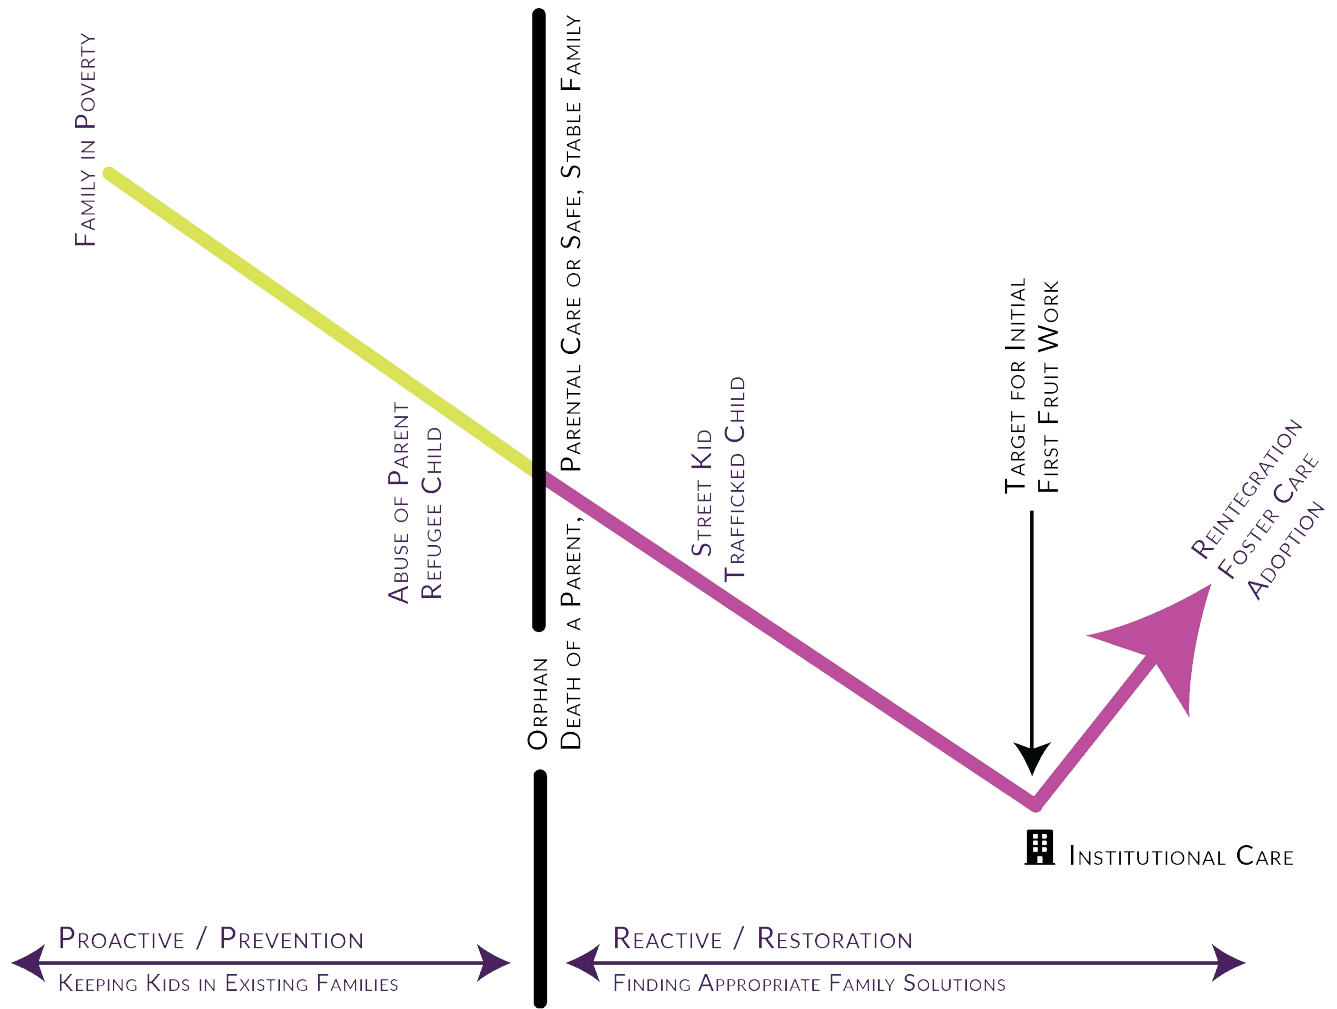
Family in Poverty

Abuse of Parent
Refugee Child

Orphan
Death of a Parent, Parental Care or Safe, Stable Family

Street Kid
Trafficked Child

Target for Initial
First Fruit Work

Reintegration
Foster Care
Adoption

Institutional Care

Proactive / Prevention
Keeping Kids in Existing Families

Reactive / Restoration
Finding Appropriate Family Solutions